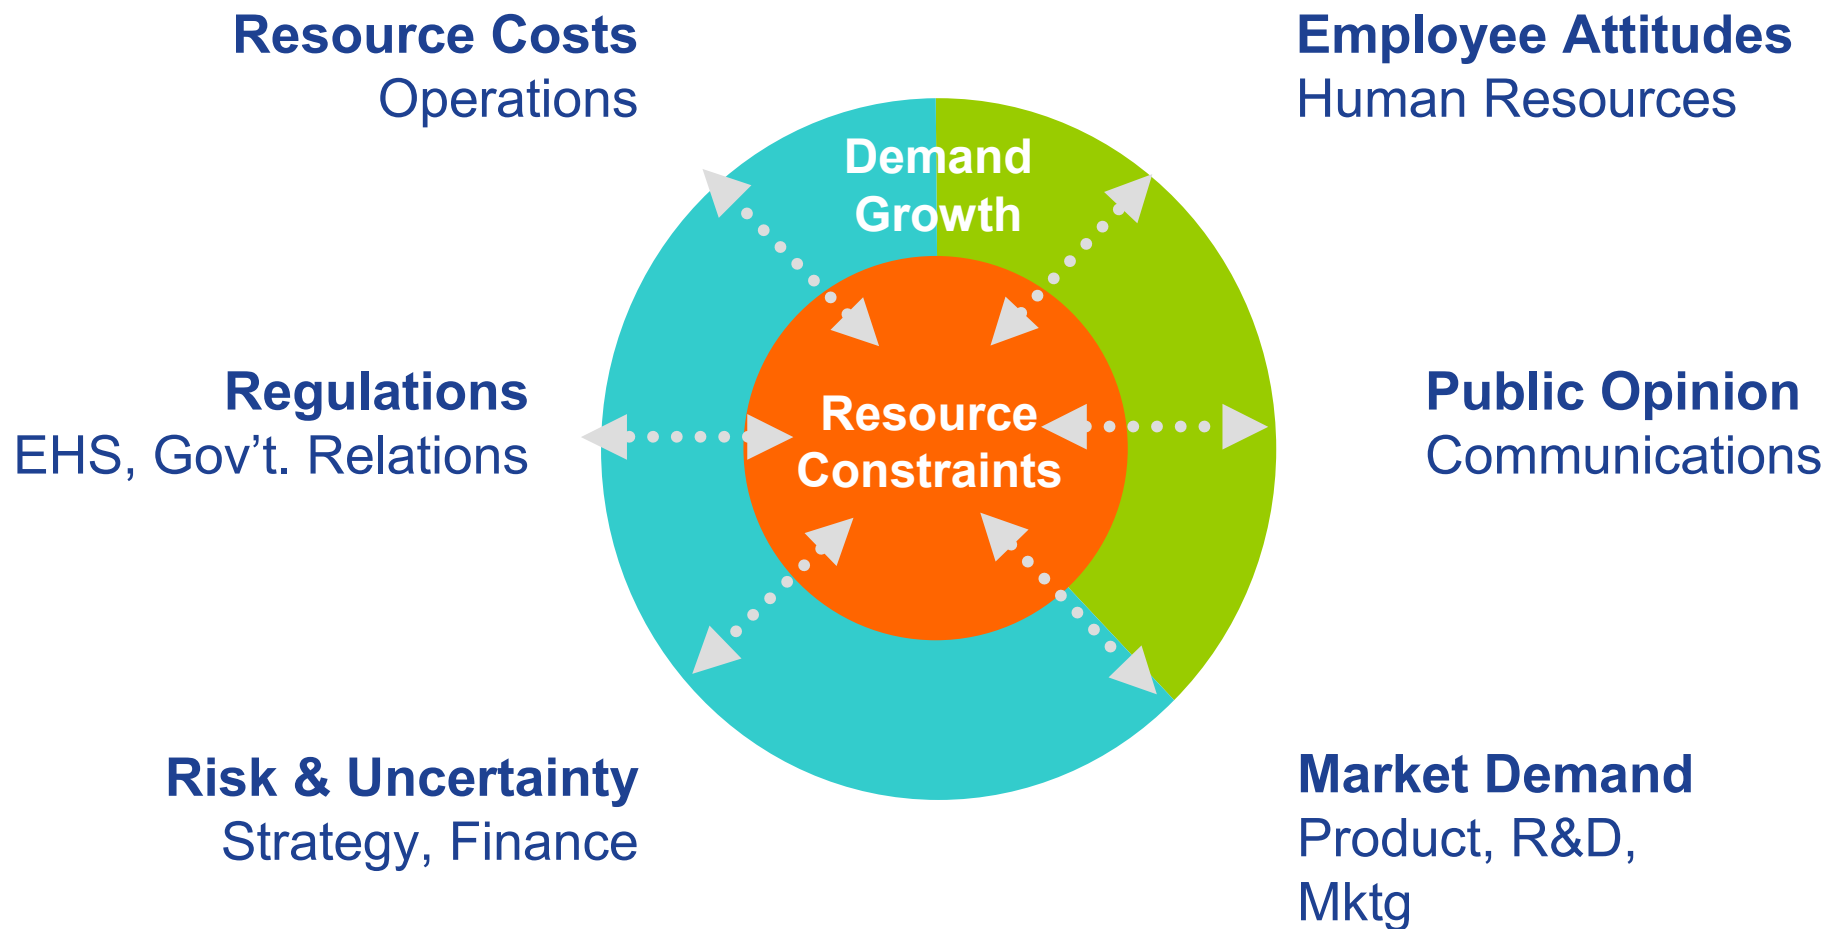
Resource Costs
Operations

Employee Attitudes
Human Resources

Demand Growth

Regulations
EHS, Gov’t. Relations

Resource Constraints

Public Opinion
Communications

Risk & Uncertainty
Strategy, Finance

Market Demand
Product, R&D, Mktg